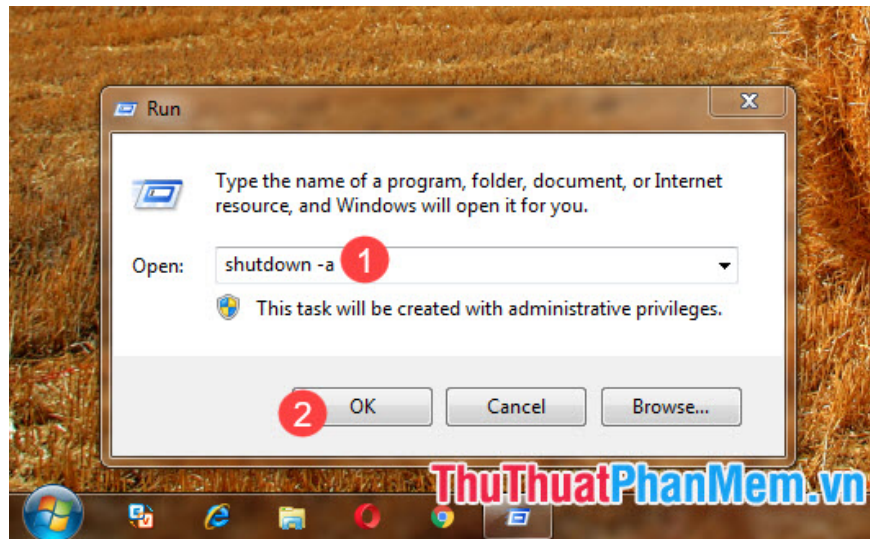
Run

Type the name of a program, folder, document, or Internet resource, and Windows will open it for you.

Open: shutdown -a

1

This task will be created with administrative privileges.

2

OK

Cancel

Browse...

ThuThuatPhanMem.vn